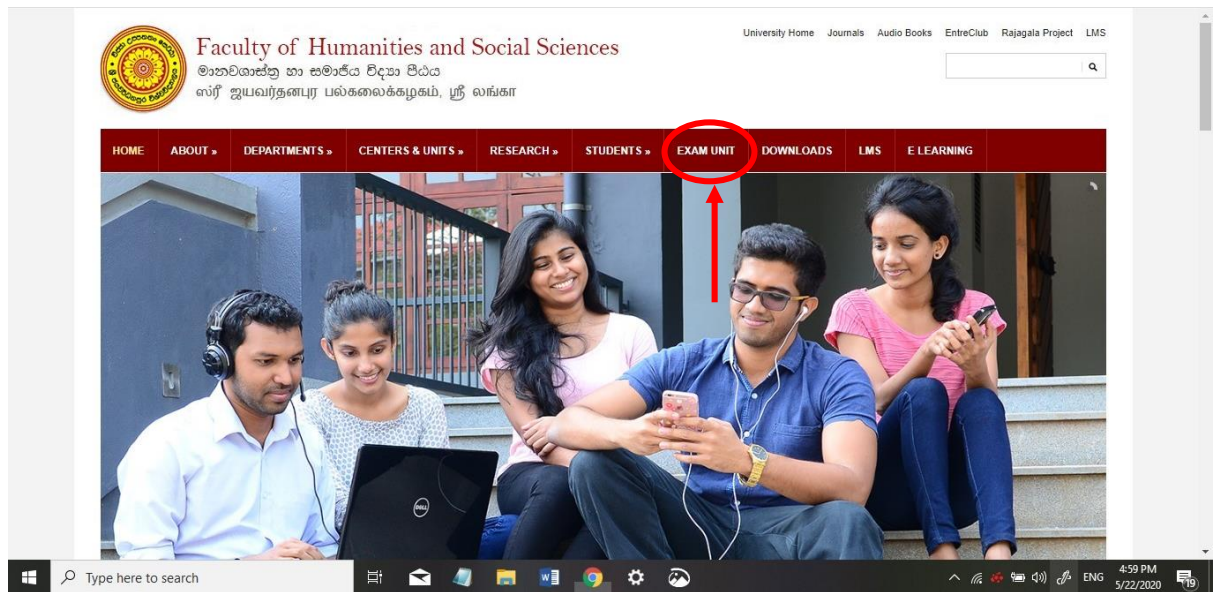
Faculty of Humanities and Social Sciences
මානවශාස්ත්‍ර හා සමාජීය විද්‍යා පීඨය
ஸ்ரீ ஜயவர்தனபுர பல்கலைக்கழகம், ஸ்ரீ லங்கா

University Home Journals Audio Books EntreClub Rajagala Project LMS

HOME ABOUT » DEPARTMENTS » CENTERS & UNITS » RESEARCH » STUDENTS » EXAM UNIT DOWNLOADS LMS E LEARNING

DELL

Type here to search

ENG 4:59 PM 5/22/2020 19